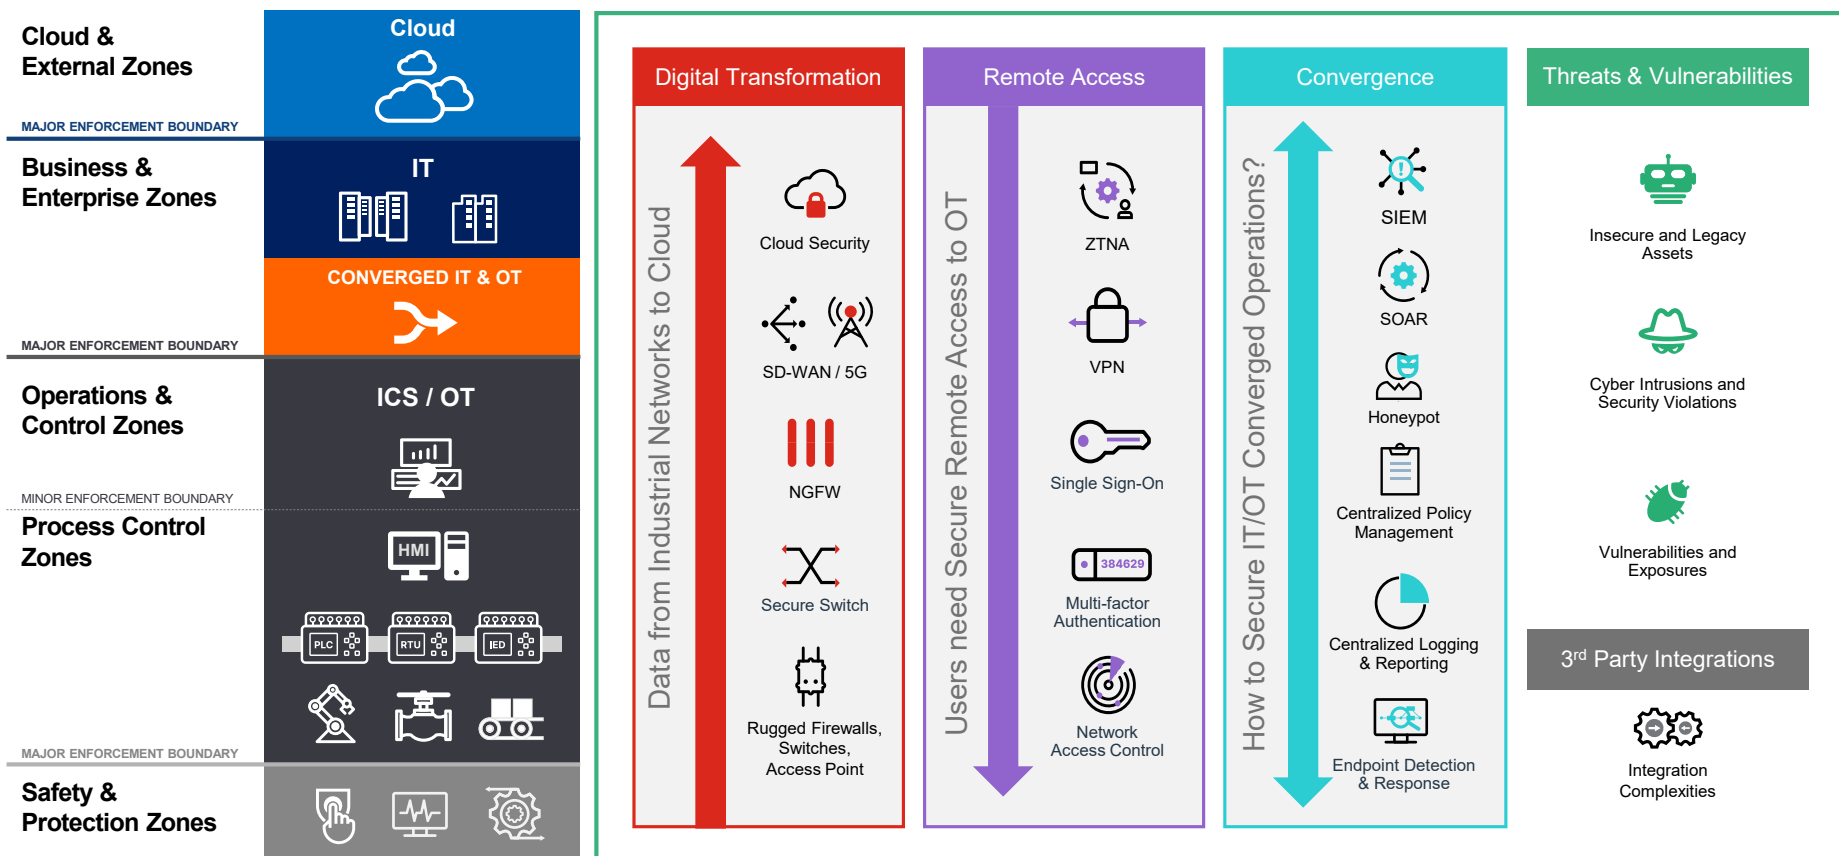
Cloud & External Zones

MAJOR ENFORCEMENT BOUNDARY

Business & Enterprise Zones

MAJOR ENFORCEMENT BOUNDARY

Operations & Control Zones

MINOR ENFORCEMENT BOUNDARY

Process Control Zones

MAJOR ENFORCEMENT BOUNDARY

Safety & Protection Zones

Cloud

IT

CONVERGED IT & OT

ICS / OT

HMI

PLC

RTU

IED

Digital Transformation

Data from Industrial Networks to Cloud

Cloud Security

SD-WAN / 5G

NGFW

Secure Switch

Rugged Firewalls, Switches, Access Point

Remote Access

Users need Secure Remote Access to OT

ZTNA

VPN

Single Sign-On

384629

Multi-factor Authentication

Network Access Control

Convergence

How to Secure IT/OT Converged Operations?

SIEM

SOAR

Honeypot

Centralized Policy Management

Centralized Logging & Reporting

Endpoint Detection & Response

Threats & Vulnerabilities

Insecure and Legacy Assets

Cyber Intrusions and Security Violations

Vulnerabilities and Exposures

3$^{rd}$ Party Integrations

Integration Complexities